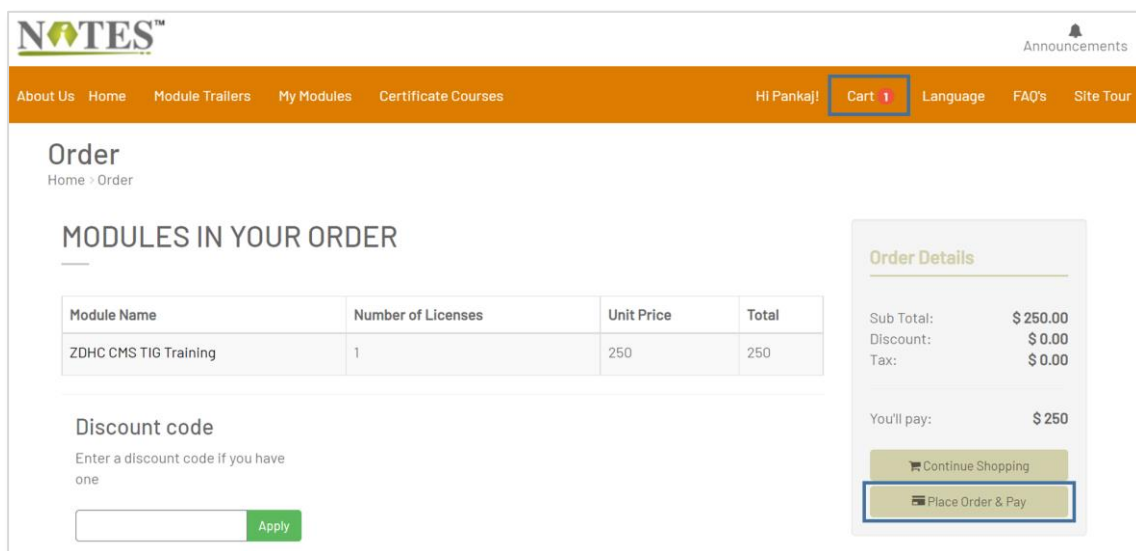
NOTES™

Announcements

About Us Home Module Trailers My Modules Certificate Courses Hi Pankaj! Cart 1 Language FAQ's Site Tour

Order
Home > Order

MODULES IN YOUR ORDER

| Module Name | Number of Licenses | Unit Price | Total |
|---|---|---|---|
| ZDHC CMS TIG Training | 1 | 250 | 250 |

Discount code

Enter a discount code if you have one

Apply

Order Details

Sub Total: $ 250.00
Discount: $ 0.00
Tax: $ 0.00

You'll pay: $ 250

Continue Shopping

Place Order & Pay